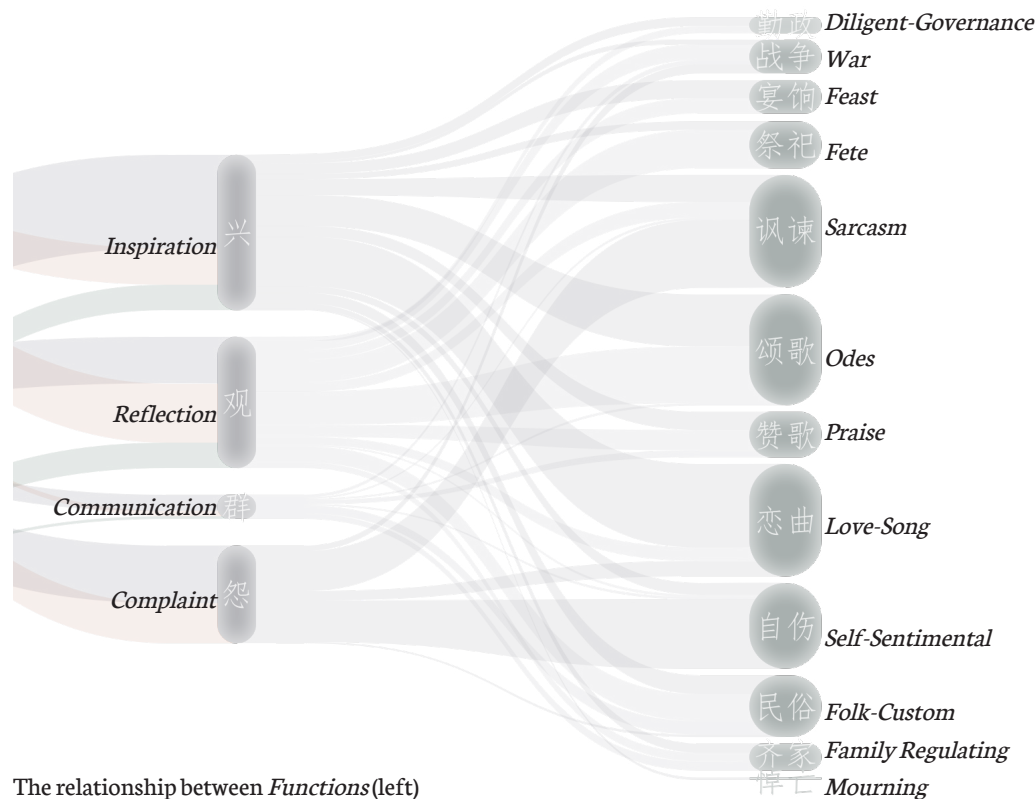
Inspiration 兴

Reflection 观

Communication 群

Complaint 怨

勤政 Diligent-Governance

战争 War

宴饷 Feast

祭祀 Fete

讽谏 Sarcasm

颂歌 Odes

赞歌 Praise

恋曲 Love-Song

自伤 Self-Sentimental

民俗 Folk-Custom

齐家 Family Regulating

悼亡 Mourning

The relationship between Functions (left)